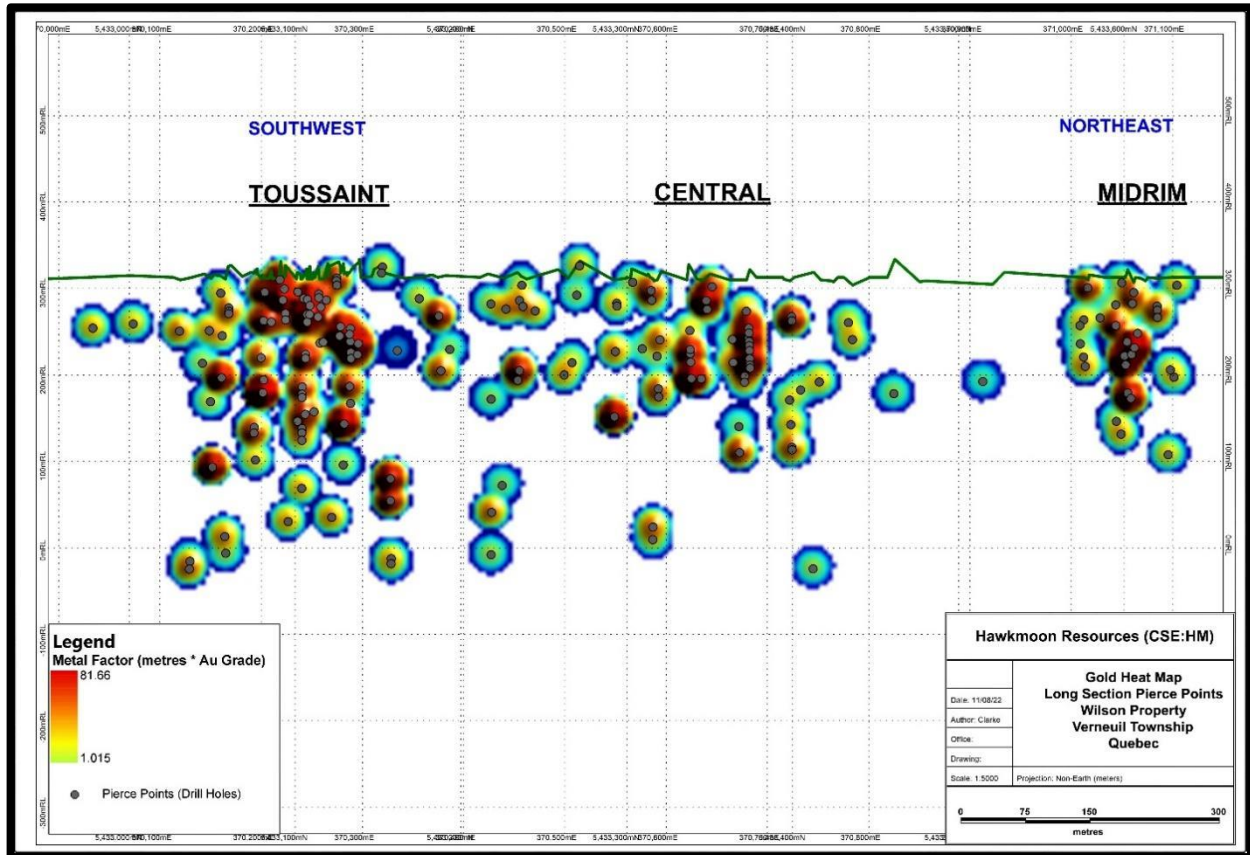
370,000mE 5,433,000mN 370,100mE 370,200mE 5,433,100mN 370,300mE 5,433,200mN 370,400mE 370,500mE 5,433,300mN 370,600mE 370,700mE 5,433,400mN 370,800mE 5,433,500mN 370,900mE 371,000mE 5,433,600mN 371,100mE

500mRL
400mRL
300mRL
200mRL
100mRL
0mRL
-100mRL
-200mRL
-300mRL

SOUTHWEST

NORTHEAST

TOUSSAINT

CENTRAL

MIDRIM

Legend
Metal Factor (metres * Au Grade)
81.66
1.015
Pierce Points (Drill Holes)

Hawkmoon Resources (CSE:HM)

Gold Heat Map
Long Section Pierce Points
Wilson Property
Verneuil Township
Quebec

Date: 11/08/22
Author: Clarke
Office:
Drawing:
Scale: 1:5000
Projection: Non-Earth (meters)

0 75 150 300
metres

5,433,000mN 370,100mE 370,200mE 5,433,100mN 370,300mE 5,433,200mN 370,400mE 370,500mE 5,433,300mN 370,600mE 370,700mE 5,433,400mN 370,800mE 5,433